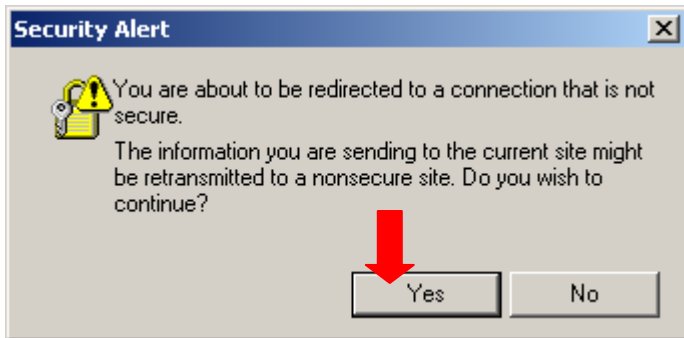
Security Alert

You are about to be redirected to a connection that is not secure.

The information you are sending to the current site might be retransmitted to a nonsecure site. Do you wish to continue?

Yes

No